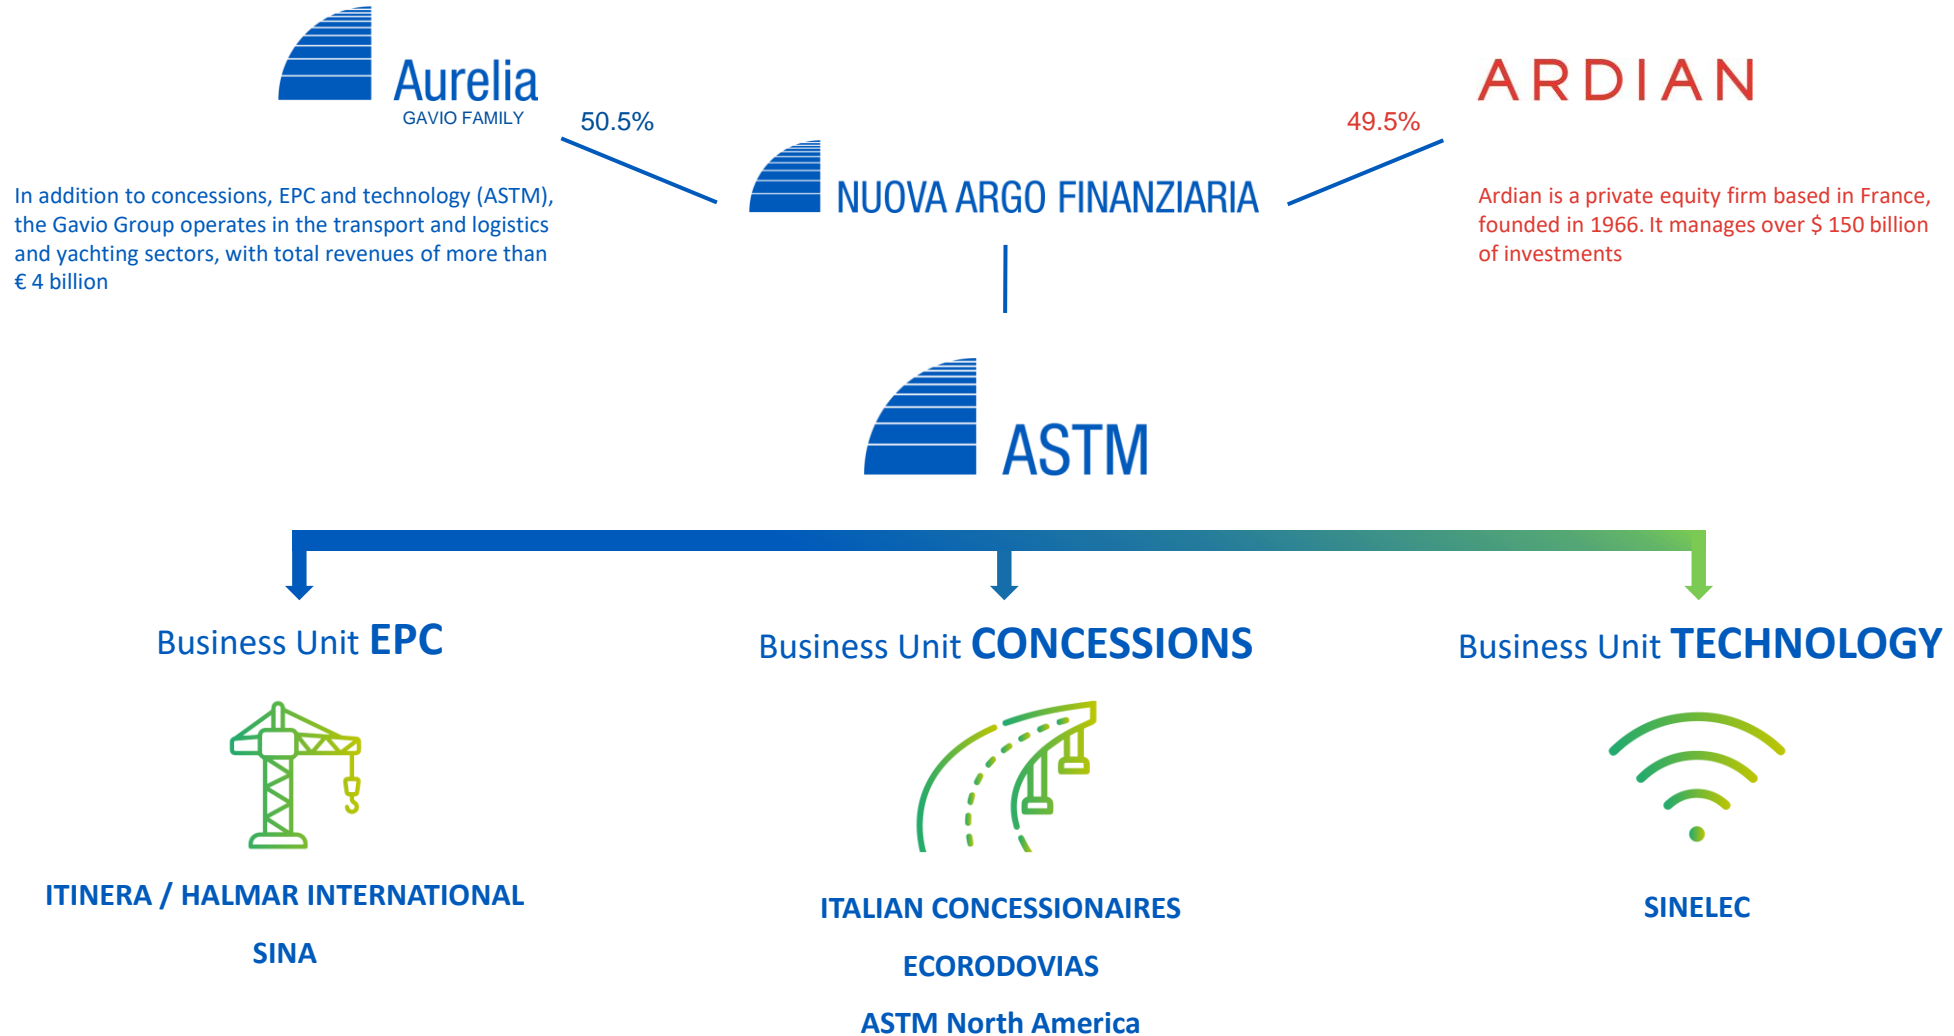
Aurelia
GAVIO FAMILY

50.5%

ARDIAN

49.5%

In addition to concessions, EPC and technology (ASTM), the Gavio Group operates in the transport and logistics and yachting sectors, with total revenues of more than € 4 billion

NUOVA ARGO FINANZIARIA

Ardian is a private equity firm based in France, founded in 1966. It manages over $ 150 billion of investments

ASTM

Business Unit EPC

Business Unit CONCESSIONS

Business Unit TECHNOLOGY

ITINERA / HALMAR INTERNATIONAL

SINA

ITALIAN CONCESSIONAIRES

ECORODOVIAS

ASTM North America

SINELEC